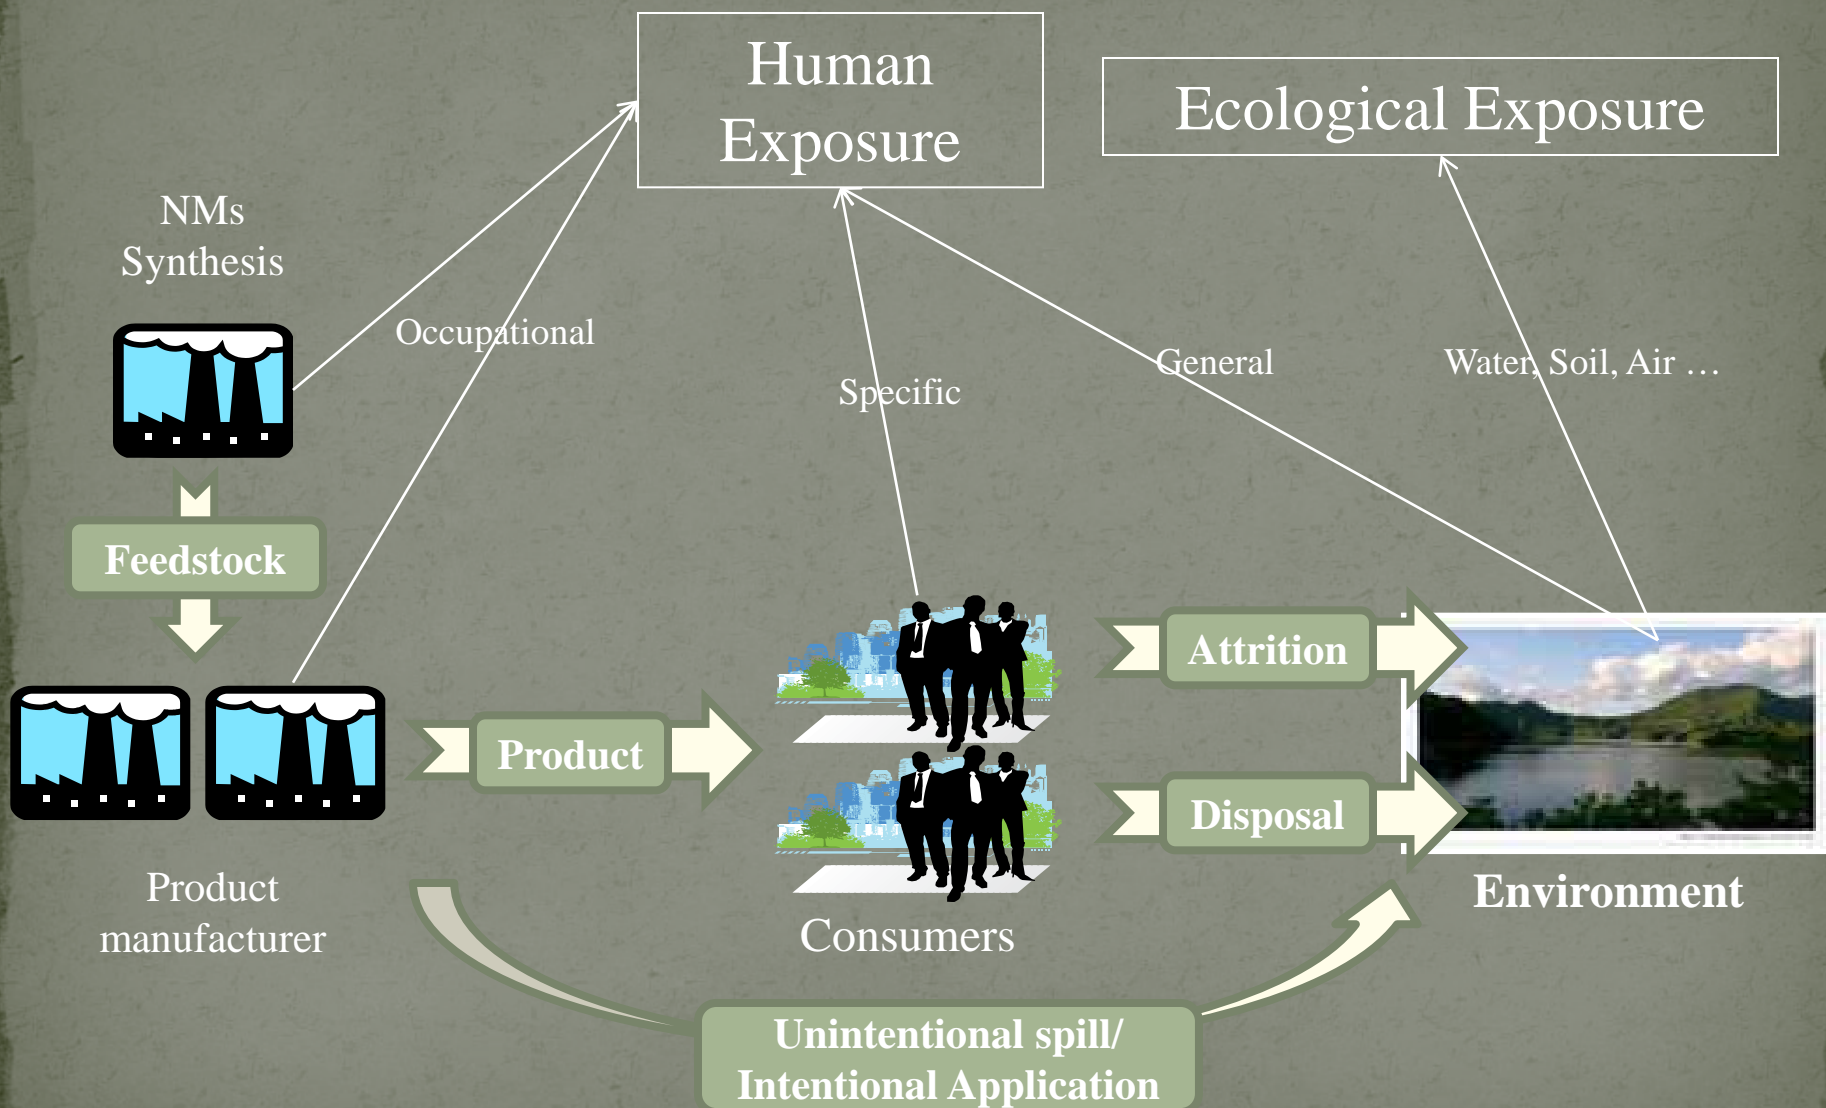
Human Exposure

Ecological Exposure

NMs Synthesis

Occupational

Specific

General

Water, Soil, Air …

Feedstock

Product

Attrition

Disposal

Product manufacturer

Consumers

Environment

Unintentional spill/ Intentional Application